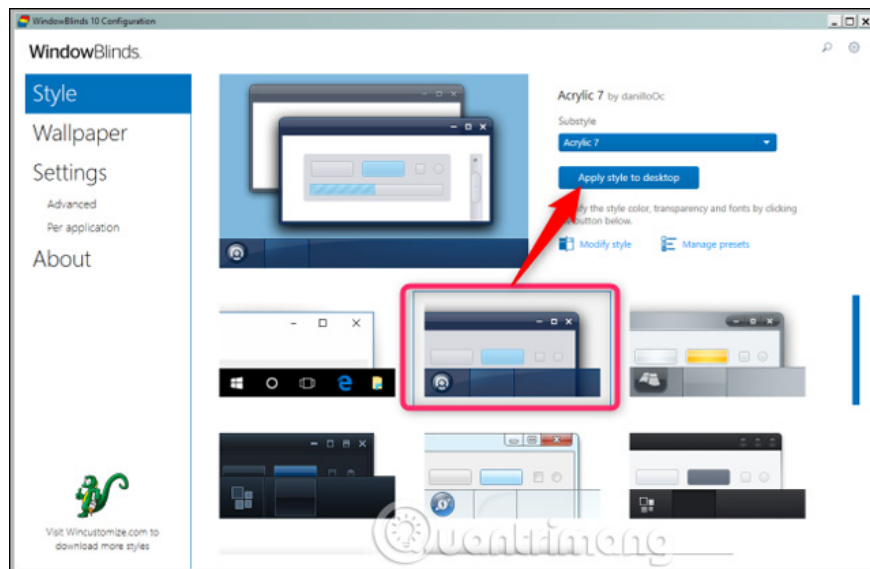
WindowBlinds 10 Configuration

WindowBlinds

Style
Wallpaper
Settings
Advanced
Per application
About

Acrylic 7 by danilloOc
Substyle
Acrylic 7
Apply style to desktop
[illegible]fy the style color, transparency and fonts by clicking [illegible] button below.
Modify style
Manage presets

Visit Wincustomize.com to download more styles

Quantrimang